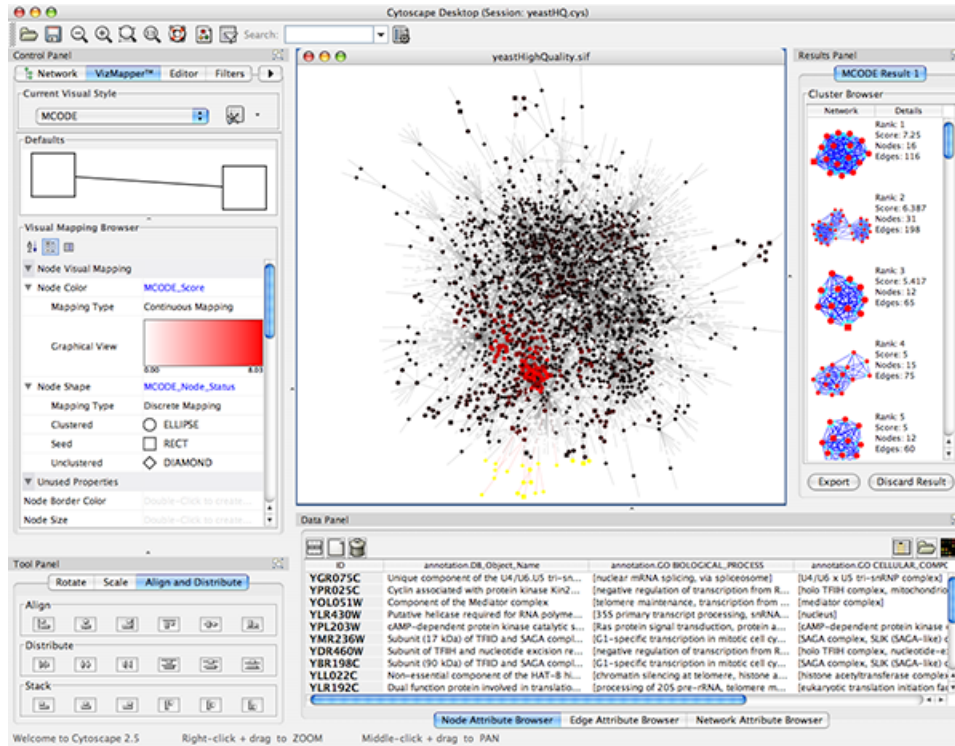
Cytoscape Desktop (Session: yeastHQ.cys)

Search:

Control Panel

Network VizMapper™ Editor Filters

Current Visual Style

MCODE

Defaults

Visual Mapping Browser

Node Visual Mapping

| | |
|---|---|
| Node Color | MCODE_Score |
| Mapping Type | Continuous Mapping |
| Graphical View | 0.00 8.03 |
| Node Shape | MCODE_Node_Status |
| Mapping Type | Discrete Mapping |
| Clustered | ELLIPSE |
| Seed | RECT |
| Unclustered | DIAMOND |
| Unused Properties | |
| Node Border Color | Double-Click to create... |
| Node Size | Double-Click to create... |

yeastHighQuality.sif

Results Panel

MCODE Result 1

Cluster Browser

| Network | Details |
|---|---|
| | Rank: 1 Score: 7.25 Nodes: 16 Edges: 116 |
| | Rank: 2 Score: 6.387 Nodes: 31 Edges: 198 |
| | Rank: 3 Score: 5.417 Nodes: 12 Edges: 65 |
| | Rank: 4 Score: 5 Nodes: 15 Edges: 75 |
| | Rank: 5 Score: 5 Nodes: 12 Edges: 60 |

Export Discard Result

Tool Panel

Rotate Scale Align and Distribute

Align

Distribute

Stack

Data Panel

| ID | annotation.DB_Object_Name | annotation.GO BIOLOGICAL_PROCESS | annotation.GO CELLULAR_COMPC |
|---|---|---|---|
| YGR075C | Unique component of the U4/U6.U5 tri-sn... | [nuclear mRNA splicing, via spliceosome] | [U4/U6 x U5 tri-snRNP complex] |
| YPR025C | Cyclin associated with protein kinase Kin2... | [negative regulation of transcription from R... | [holo TFIIH complex, mitochondrio |
| YOL051W | Component of the Mediator complex | [telomere maintenance, transcription from ... | [mediator complex] |
| YLR430W | Putative helicase required for RNA polyme... | [35S primary transcript processing, snRNA... | [nucleus] |
| YPL203W | cAMP-dependent protein kinase catalytic s... | [Ras protein signal transduction, protein a... | [cAMP-dependent protein kinase c |
| YMR236W | Subunit (17 kDa) of TFIID and SAGA compl... | [G1-specific transcription in mitotic cell cy... | [SAGA complex, SLIK (SAGA-like) c |
| YDR460W | Subunit of TFIIH and nucleotide excision re... | [negative regulation of transcription from R... | [holo TFIIH complex, nucleotide-e |
| YBR198C | Subunit (90 kDa) of TFIID and SAGA compl... | [G1-specific transcription in mitotic cell cy... | [SAGA complex, SLIK (SAGA-like) c |
| YLL022C | Non-essential component of the HAT-B hi... | [chromatin silencing at telomere, histone a... | [histone acetyltransferase complex |
| YLR192C | Dual function protein involved in translatio... | [processing of 20S pre-rRNA, telomere m... | [eukaryotic translation initiation fac |

Node Attribute Browser Edge Attribute Browser Network Attribute Browser

Welcome to Cytoscape 2.5 Right-click + drag to ZOOM Middle-click + drag to PAN